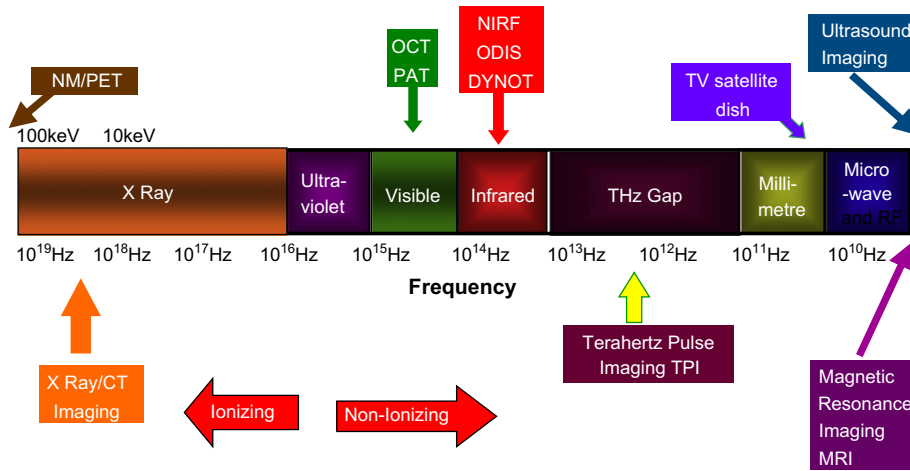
NIRF
ODIS
DYNOT

Ultrasound
Imaging

OCT
PAT

NM/PET

TV satellite
dish

100keV 10keV

X Ray

Ultra-
violet

Visible

Infrared

THz Gap

Milli-
metre

Micro
-wave
and RF

$10^{19}$Hz $10^{18}$Hz $10^{17}$Hz $10^{16}$Hz $10^{15}$Hz $10^{14}$Hz $10^{13}$Hz $10^{12}$Hz $10^{11}$Hz $10^{10}$Hz

Frequency

Terahertz Pulse
Imaging TPI

X Ray/CT
Imaging

Ionizing

Non-Ionizing

Magnetic
Resonance
Imaging
MRI